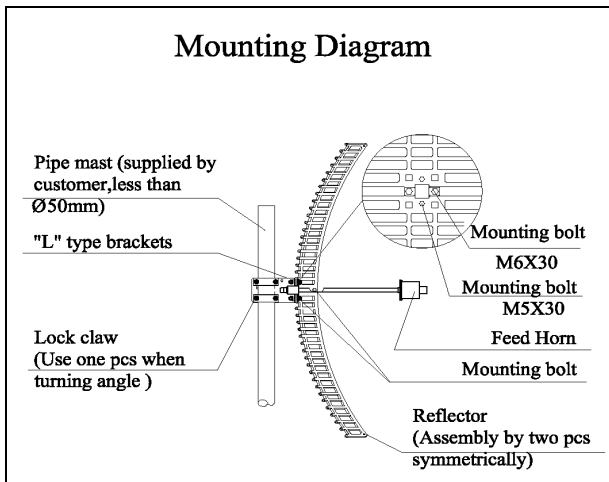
Mounting Diagram

Pipe mast (supplied by customer,less than Ø50mm)

"L" type brackets

Lock claw (Use one pcs when turning angle )

Mounting bolt M6X30

Mounting bolt M5X30

Feed Horn

Mounting bolt

Reflector (Assembly by two pcs symmetrically)